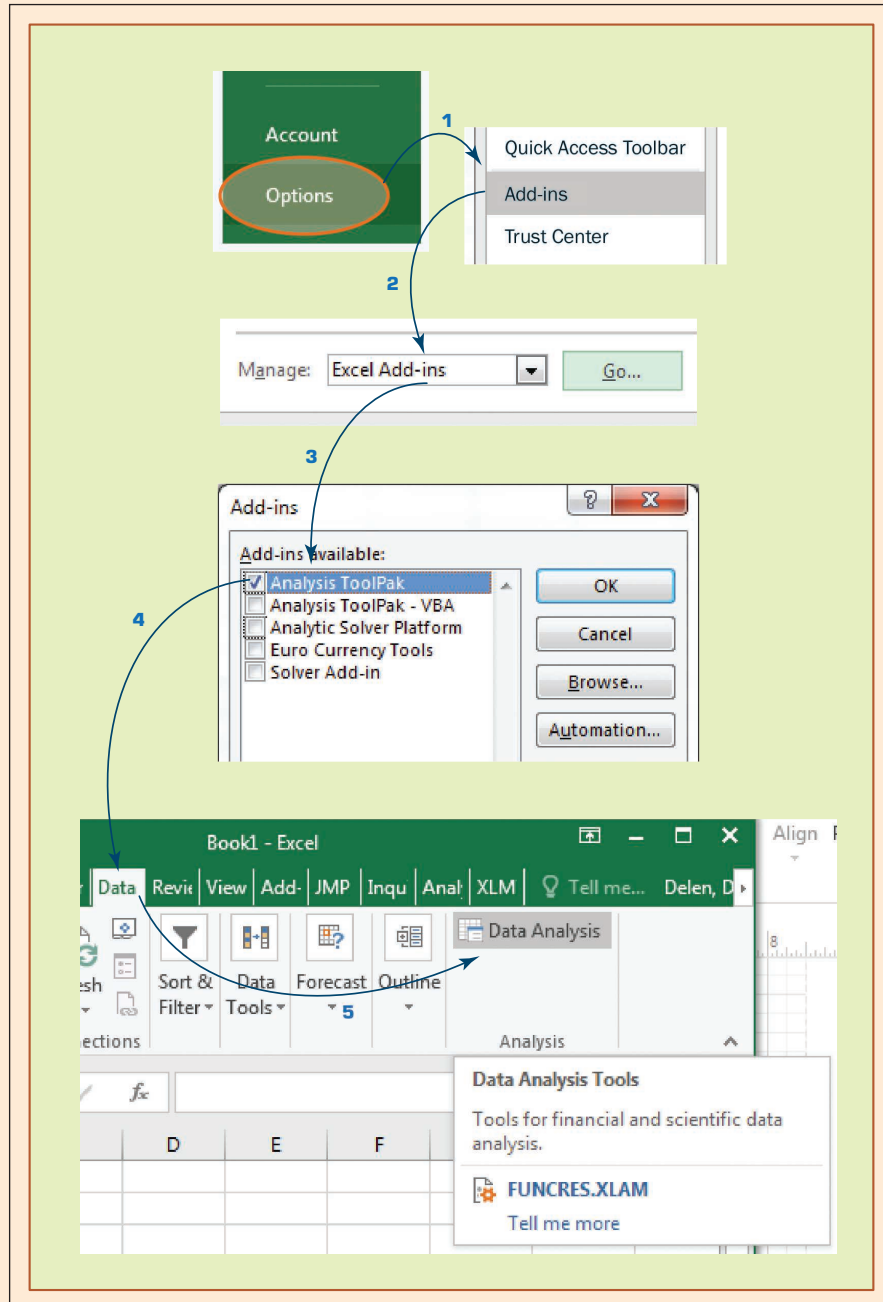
Account

Options

1

Quick Access Toolbar

Add-ins

Trust Center

2

Manage: Excel Add-ins

Go...

3

Add-ins

?

X

Add-ins available:

Analysis ToolPak

Analysis ToolPak - VBA

Analytic Solver Platform

Euro Currency Tools

Solver Add-in

OK

Cancel

Browse...

Automation...

4

Book1 - Excel

Align

Data Revie View Add- JMP Inqu Anal XLM Tell me... Delen, D

esh

ections

Sort & Filter

Data Tools

Forecast

Outline

Data Analysis

5

Analysis

8

fx

D E F

Data Analysis Tools

Tools for financial and scientific data analysis.

FUNCRES.XLAM

Tell me more